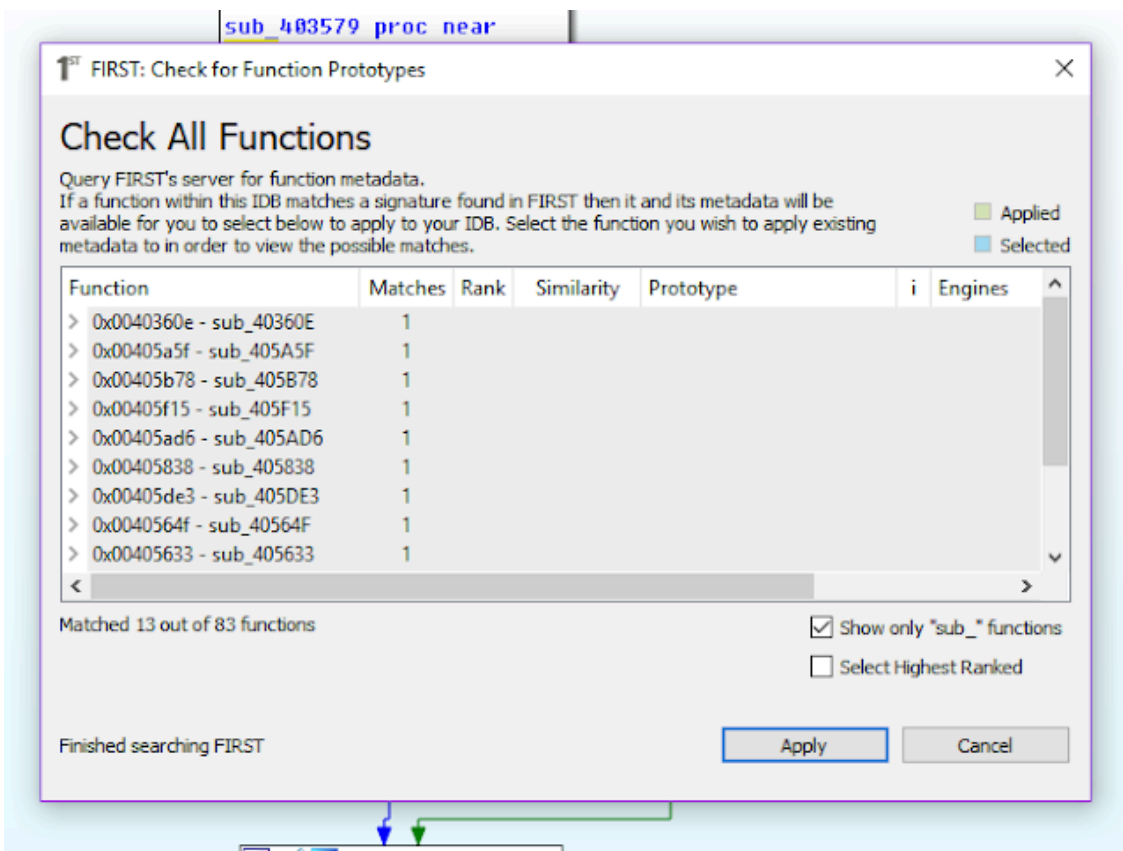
sub_403579 proc near

1ST FIRST: Check for Function Prototypes

Check All Functions

Query FIRST's server for function metadata.
If a function within this IDB matches a signature found in FIRST then it and its metadata will be available for you to select below to apply to your IDB. Select the function you wish to apply existing metadata to in order to view the possible matches.

Applied
Selected

| Function | Matches | Rank | Similarity | Prototype | i | Engines |
|---|---|---|---|---|---|---|
| 0x0040360e - sub_40360E | 1 | | | | | |
| 0x00405a5f - sub_405A5F | 1 | | | | | |
| 0x00405b78 - sub_405B78 | 1 | | | | | |
| 0x00405f15 - sub_405F15 | 1 | | | | | |
| 0x00405ad6 - sub_405AD6 | 1 | | | | | |
| 0x00405838 - sub_405838 | 1 | | | | | |
| 0x00405de3 - sub_405DE3 | 1 | | | | | |
| 0x0040564f - sub_40564F | 1 | | | | | |
| 0x00405633 - sub_405633 | 1 | | | | | |

Matched 13 out of 83 functions

Show only "sub_" functions
Select Highest Ranked

Finished searching FIRST

Apply
Cancel